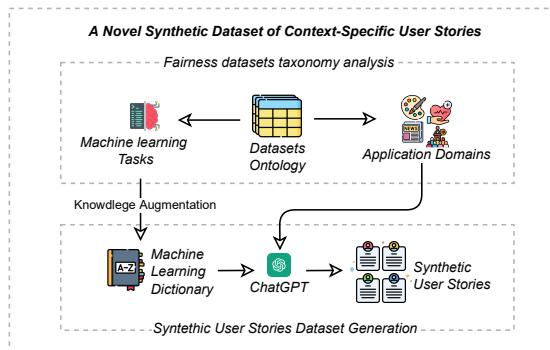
A Novel Synthetic Dataset of Context-Specific User Stories

Fairness datasets taxonomy analysis

Machine learning Tasks

Datasets Ontology

NEWS

Application Domains

Knowledge Augmentation

A-Z

Machine Learning Dictionary

ChatGPT

Synthetic User Stories

Syntethic User Stories Dataset Generation